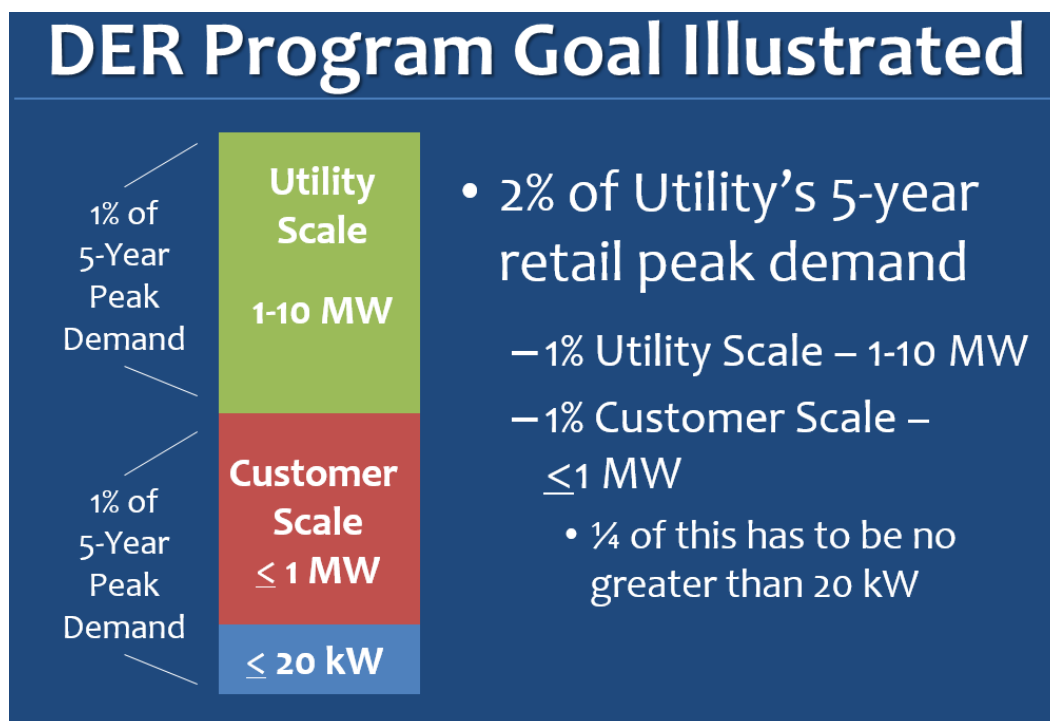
DER Program Goal Illustrated

1% of 5-Year Peak Demand

Utility Scale

1-10 MW

1% of 5-Year Peak Demand

Customer Scale

$\leq$ 1 MW

$\leq$ 20 kW

• 2% of Utility's 5-year retail peak demand

– 1% Utility Scale – 1-10 MW

– 1% Customer Scale – $\leq$1 MW

• ¼ of this has to be no greater than 20 kW